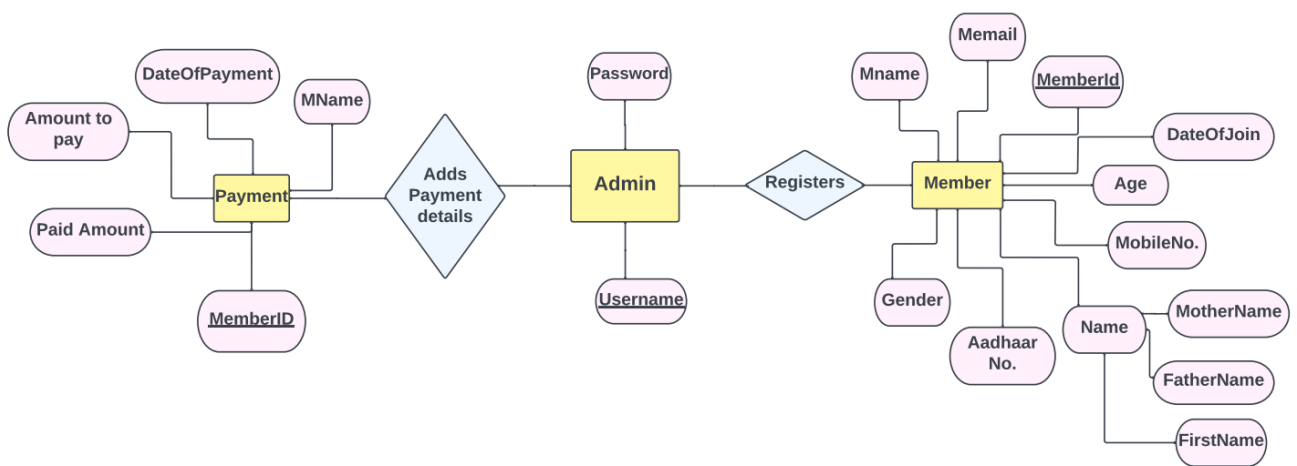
DateOfPayment

MName

Amount to pay

Payment

Paid Amount

MemberID

Adds Payment details

Password

Admin

Username

Registers

Memail

Mname

MemberId

DateOfJoin

Member

Age

MobileNo.

Gender

Aadhaar No.

Name

MotherName

FatherName

FirstName